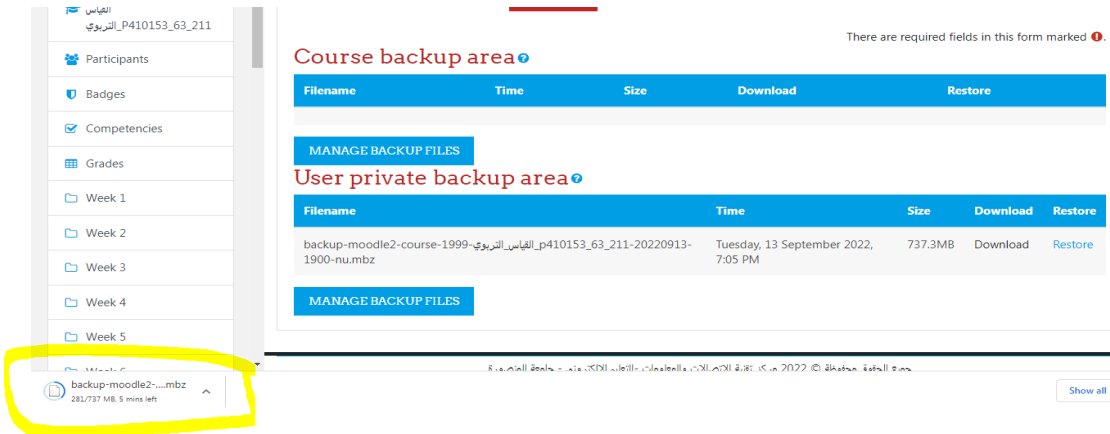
القياس التربوي_P410153_63_211

Participants

Badges

Competencies

Grades

Week 1

Week 2

Week 3

Week 4

Week 5

There are required fields in this form marked ❗.

Course backup area

| Filename | Time | Size | Download | Restore |
|---|---|---|---|---|

MANAGE BACKUP FILES

User private backup area

| Filename | Time | Size | Download | Restore |
|---|---|---|---|---|
| backup-moodle2-course-1999-القياس_التربوي_p410153_63_211-20220913-1900-nu.mbz | Tuesday, 13 September 2022, 7:05 PM | 737.3MB | Download | Restore |

MANAGE BACKUP FILES

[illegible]

backup-moodle2-....mbz
281/737 MB, 5 mins left

Show all